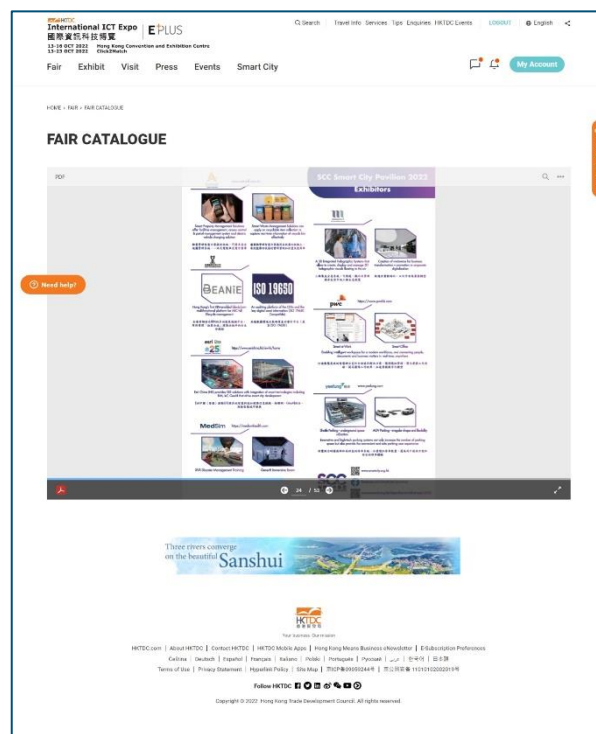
HKTDC
International ICT Expo | EXPLUS
國際資訊科技博覽
13-16 OCT 2022 Hong Kong Convention and Exhibition Centre
13-23 OCT 2022 Click2Match

Search | Travel Info | Services | Tips | Enquiries | HKTDC Events | LOGOUT | English

Fair Exhibit Visit Press Events Smart City

My Account

HOME › FAIR › FAIR CATALOGUE

FAIR CATALOGUE

PDF

SCC Smart City Pavilion 2022

Exhibitors

BEANIE

ISO 19650

pwc

MedSim

Need help?

24 / 52

Three rivers converge on the beautiful Sanshui

HKTDC
Your business. Our mission

HKTDC.com | About HKTDC | Contact HKTDC | HKTDC Mobile Apps | Hong Kong Means Business eNewsletter | E-Subscription Preferences
Català | Deutsch | Español | Français | Italiano | Polski | Português | Русский | عربي | 한국어 | 日本語
Terms of Use | Privacy Statement | Hyperlink Policy | Site Map | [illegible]

Follow HKTDC

Copyright © 2022 Hong Kong Trade Development Council. All rights reserved.